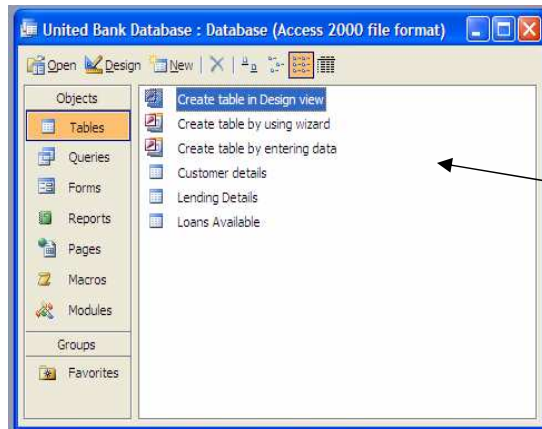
United Bank Database : Database (Access 2000 file format)

Open Design New

Objects

Tables

Queries

Forms

Reports

Pages

Macros

Modules

Groups

Favorites

Create table in Design view

Create table by using wizard

Create table by entering data

Customer details

Lending Details

Loans Available